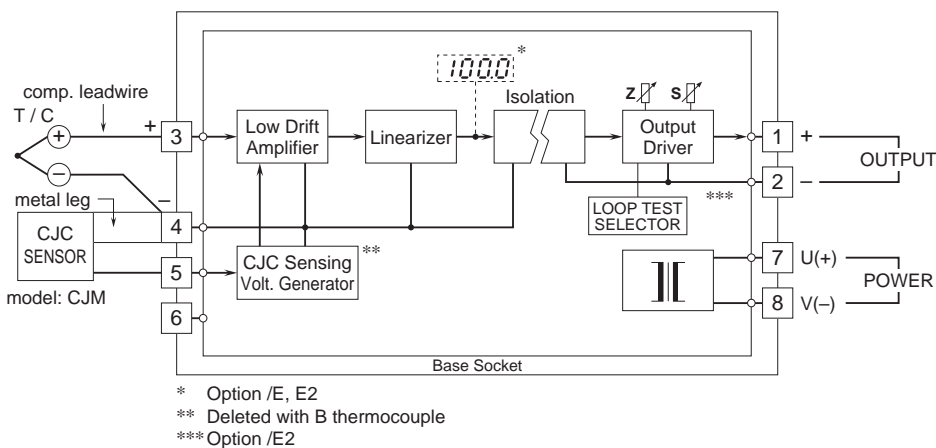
comp. leadwire
T / C
+
−
metal leg
CJC SENSOR
model: CJM
3
4
5
6
Low Drift Amplifier
Linearizer
1000
*
Isolation
CJC Sensing Volt. Generator
**
Z
S
Output Driver
LOOP TEST SELECTOR
***
1
2
7
8
+
−
OUTPUT
U(+)
V(−)
POWER
Base Socket

* Option /E, E2
** Deleted with B thermocouple
*** Option /E2